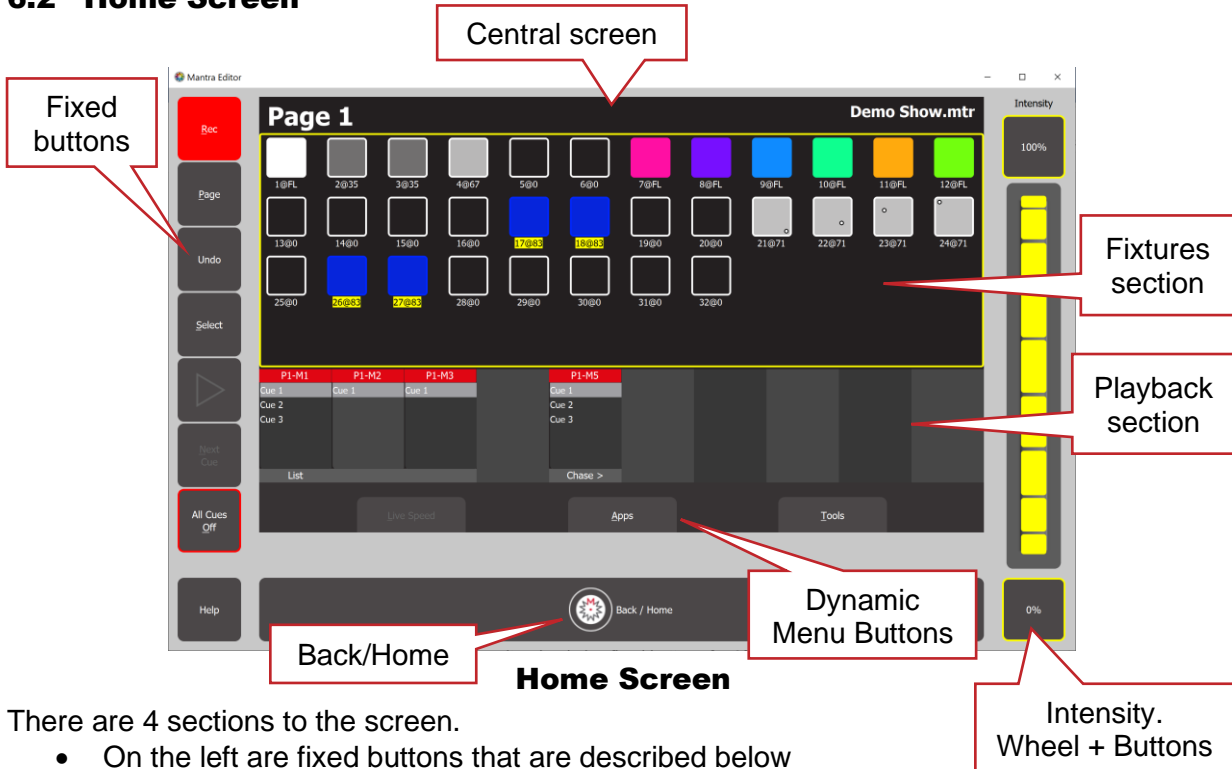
6.2 Home Screen

Central screen

Mantra Editor

Fixed buttons

Rec

Page

Undo

Select

Next Cue

All Cues Off

Help

Page 1

Demo Show.mtr

Intensity

100%

1@FL 2@35 3@35 4@67 5@0 6@0 7@FL 8@FL 9@FL 10@FL 11@FL 12@FL

13@0 14@0 15@0 16@0 17@83 18@83 19@0 20@0 21@71 22@71 23@71 24@71

25@0 26@83 27@83 28@0 29@0 30@0 31@0 32@0

Fixtures section

P1-M1 P1-M2 P1-M3 P1-M5

Cue 1 Cue 1 Cue 1 Cue 1

Cue 2 Cue 2

Cue 3 Cue 3

List Chase >

Playback section

Live Speed Apps Tools

Back / Home

Dynamic Menu Buttons

0%

Back/Home

Home Screen

Intensity. Wheel + Buttons

There are 4 sections to the screen.

• On the left are fixed buttons that are described below